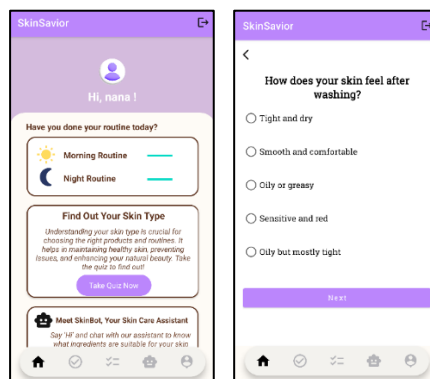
SkinSavior

Hi, nana !

Have you done your routine today?

Morning Routine

Night Routine

Find Out Your Skin Type

Understanding your skin type is crucial for choosing the right products and routines. It helps in maintaining healthy skin, preventing issues, and enhancing your natural beauty. Take the quiz to find out!

Take Quiz Now

Meet SkinBot, Your Skin Care Assistant

Say 'Hi' and chat with our assistant to know what ingredients are suitable for your skin

SkinSavior

<

How does your skin feel after washing?

Tight and dry

Smooth and comfortable

Oily or greasy

Sensitive and red

Oily but mostly tight

Next